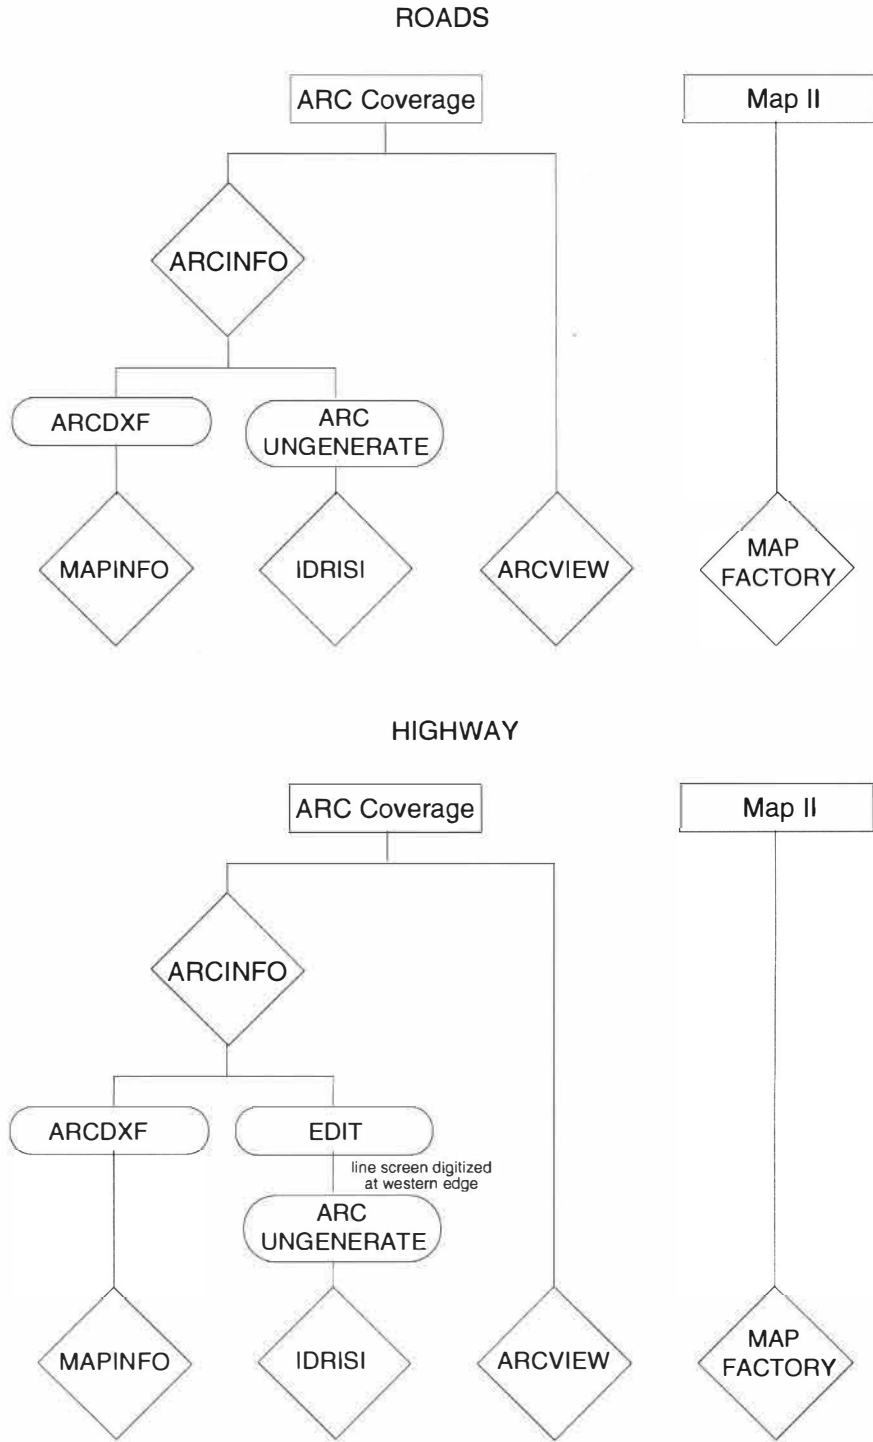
ROADS

ARC Coverage

Map II

ARCINFO

ARCDXF

ARC UNGENERATE

MAPINFO

IDRISI

ARCVIEW

MAP FACTORY

HIGHWAY

ARC Coverage

Map II

ARCINFO

ARCDXF

EDIT

line screen digitized at western edge

ARC UNGENERATE

MAPINFO

IDRISI

ARCVIEW

MAP FACTORY